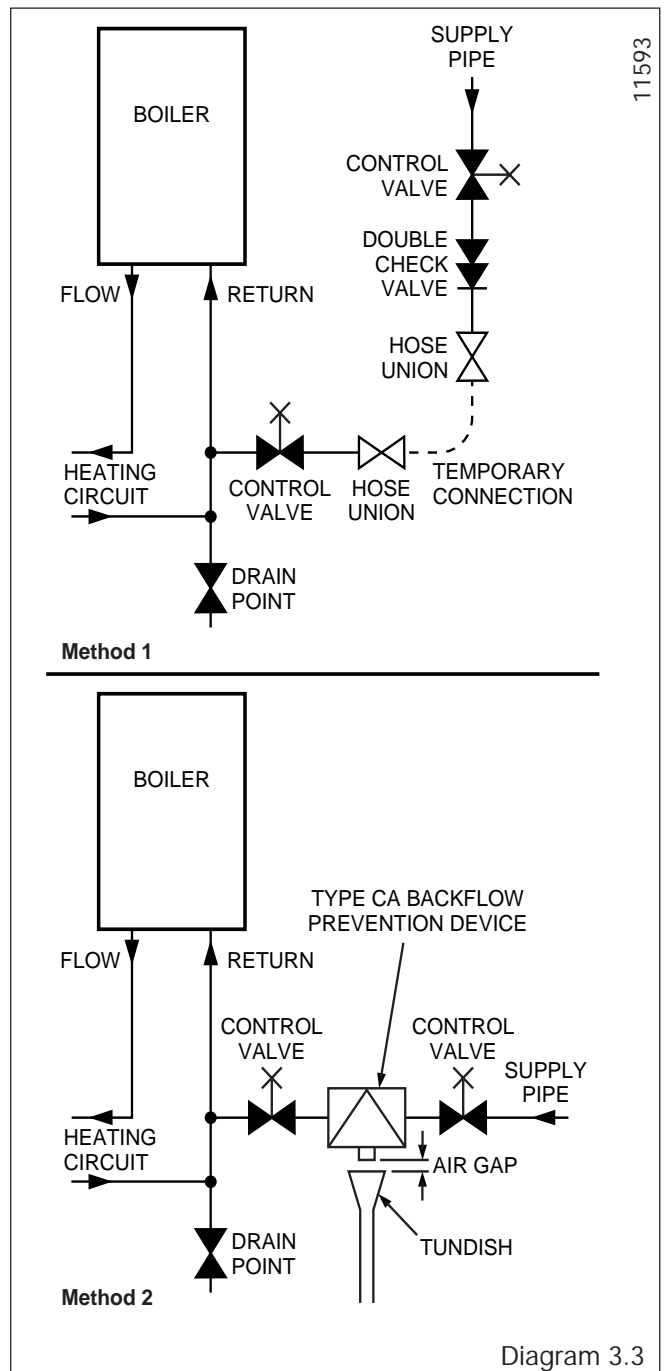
11593

SUPPLY PIPE

BOILER

CONTROL VALVE

DOUBLE CHECK VALVE

FLOW

RETURN

HOSE UNION

HEATING CIRCUIT

CONTROL VALVE

HOSE UNION

TEMPORARY CONNECTION

DRAIN POINT

Method 1

BOILER

TYPE CA BACKFLOW PREVENTION DEVICE

FLOW

RETURN

CONTROL VALVE

CONTROL VALVE

SUPPLY PIPE

HEATING CIRCUIT

AIR GAP

DRAIN POINT

TUNDISH

Method 2

Diagram 3.3